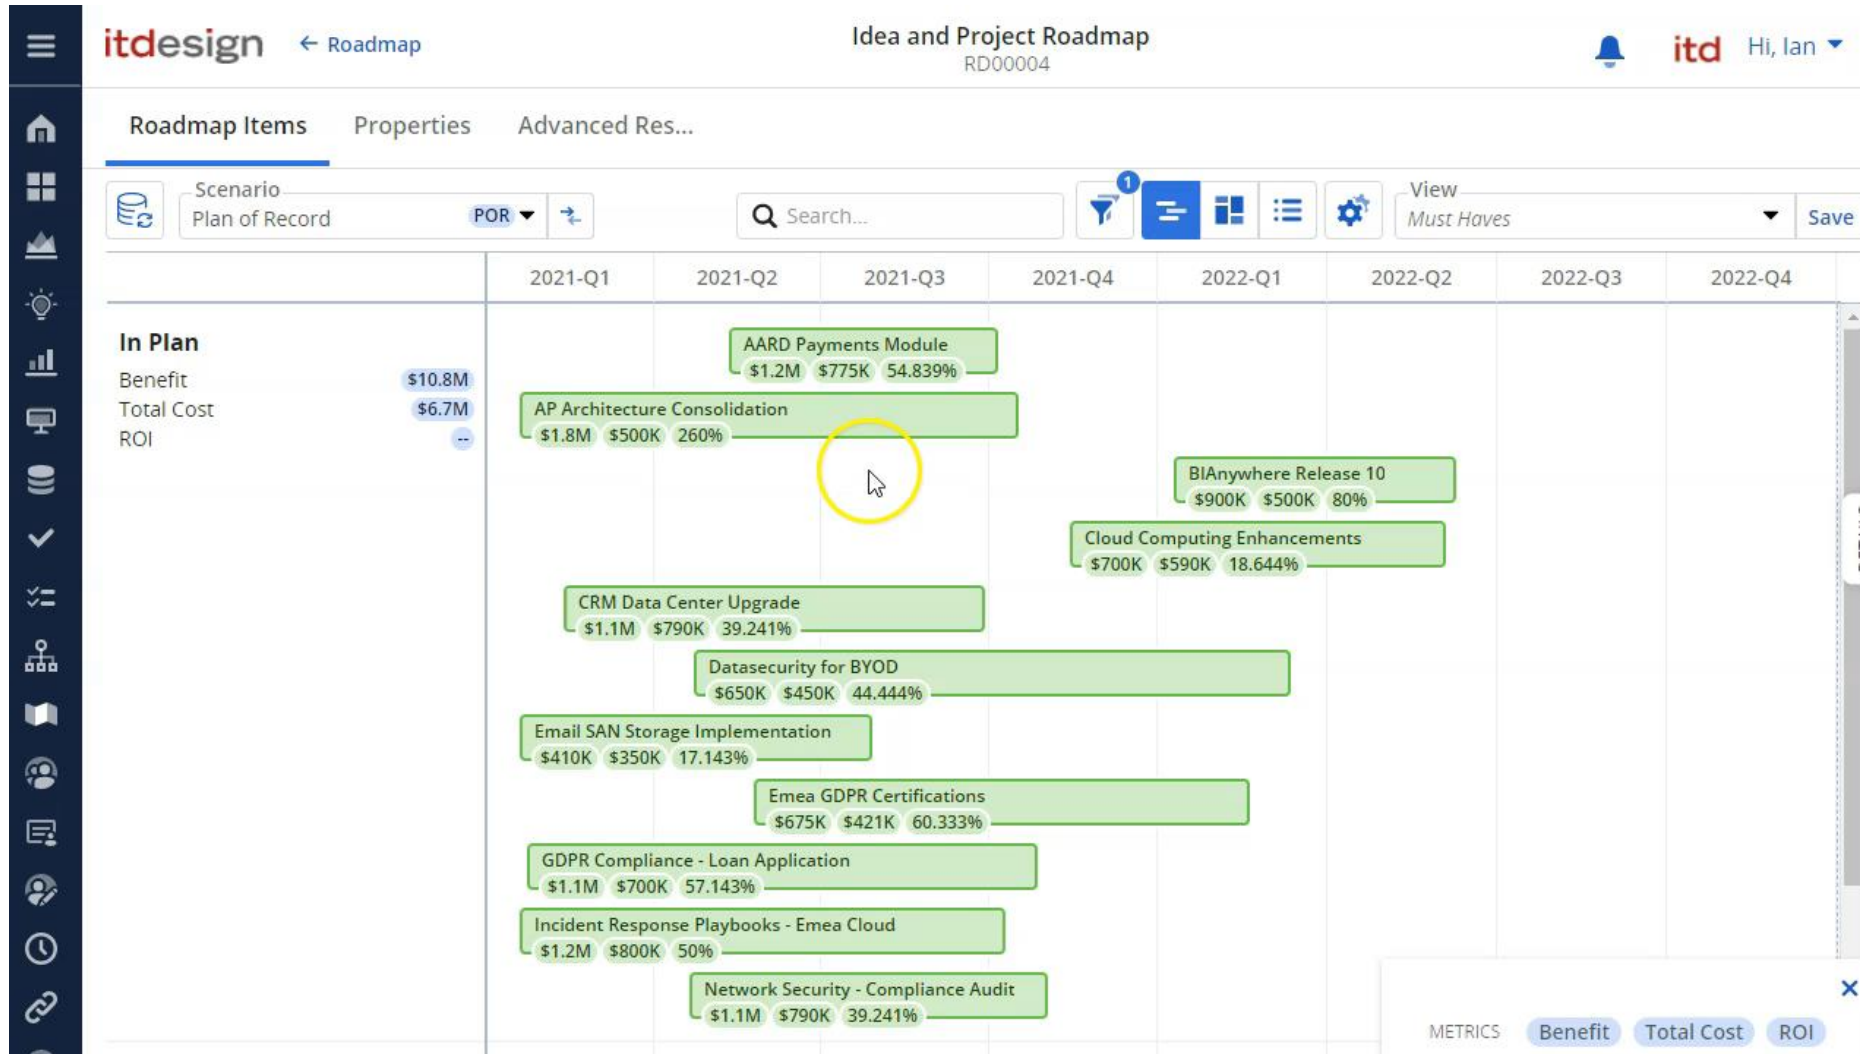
itdesign ← Roadmap

Idea and Project Roadmap
RD00004

itd Hi, Ian

Roadmap Items Properties Advanced Res...

Scenario
Plan of Record POR

Search...

1

View
Must Haves

Save

| 2021-Q1 | 2021-Q2 | 2021-Q3 | 2021-Q4 | 2022-Q1 | 2022-Q2 | 2022-Q3 | 2022-Q4 |
|---|---|---|---|---|---|---|---|

In Plan
Benefit $10.8M
Total Cost $6.7M
ROI --

AARD Payments Module
$1.2M $775K 54.839%

AP Architecture Consolidation
$1.8M $500K 260%

BIAnywhere Release 10
$900K $500K 80%

Cloud Computing Enhancements
$700K $590K 18.644%

CRM Data Center Upgrade
$1.1M $790K 39.241%

Datasecurity for BYOD
$650K $450K 44.444%

Email SAN Storage Implementation
$410K $350K 17.143%

Emea GDPR Certifications
$675K $421K 60.333%

GDPR Compliance - Loan Application
$1.1M $700K 57.143%

Incident Response Playbooks - Emea Cloud
$1.2M $800K 50%

Network Security - Compliance Audit
$1.1M $790K 39.241%

METRICS Benefit Total Cost ROI